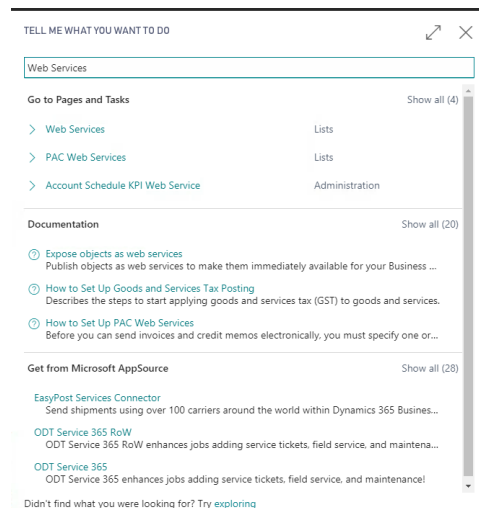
TELL ME WHAT YOU WANT TO DO

Web Services

Go to Pages and Tasks
Show all (4)

Web Services
Lists

PAC Web Services
Lists

Account Schedule KPI Web Service
Administration

Documentation
Show all (20)

Expose objects as web services
Publish objects as web services to make them immediately available for your Business ...

How to Set Up Goods and Services Tax Posting
Describes the steps to start applying goods and services tax (GST) to goods and services.

How to Set Up PAC Web Services
Before you can send invoices and credit memos electronically, you must specify one or...

Get from Microsoft AppSource
Show all (28)

EasyPost Services Connector
Send shipments using over 100 carriers around the world within Dynamics 365 Busines...

ODT Service 365 RoW
ODT Service 365 RoW enhances jobs adding service tickets, field service, and maintena...

ODT Service 365
ODT Service 365 enhances jobs adding service tickets, field service, and maintenance!

Didn't find what you were looking for? Try exploring